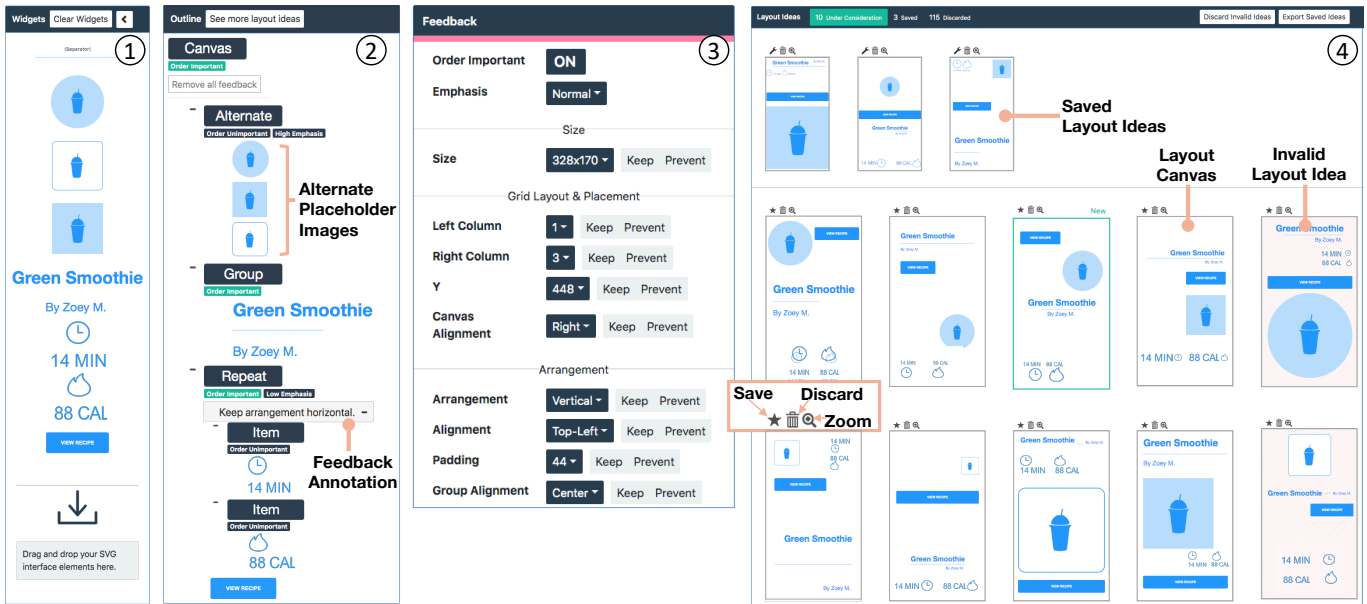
Widgets Clear Widgets

(Separator)

Green Smoothie

By Zoey M.

14 MIN

88 CAL

VIEW RECIPE

Drag and drop your SVG interface elements here.

①

Outline See more layout ideas

②

Canvas
Order Important
Remove all feedback

Alternate
Order Unimportant High Emphasis

Alternate Placeholder Images

Group
Order Important

Green Smoothie

By Zoey M.

Repeat
Order Important Low Emphasis

Keep arrangement horizontal.

Feedback Annotation

Item
Order Unimportant

14 MIN

Item
Order Unimportant

88 CAL

VIEW RECIPE

Feedback

③

Order Important ON

Emphasis Normal

Size

Size 328x170 Keep Prevent

Grid Layout & Placement

Left Column 1 Keep Prevent

Right Column 3 Keep Prevent

Y 448 Keep Prevent

Canvas Alignment Right Keep Prevent

Arrangement

Arrangement Vertical Keep Prevent

Alignment Top-Left Keep Prevent

Padding 44 Keep Prevent

Group Alignment Center Keep Prevent

Layout Ideas 10 Under Consideration 3 Saved 115 Discarded Discard Invalid Ideas Export Saved Ideas

④

VIEW RECIPE

Green Smoothie

By Zoey M.

14 MIN 88 CAL

Saved Layout Ideas

Layout Canvas

Invalid Layout Idea

New

Green Smoothie

By Zoey M.

VIEW RECIPE

14 MIN

88 CAL

Save Discard Zoom

Green Smoothie By Zoey M.

14 MIN 88 CAL